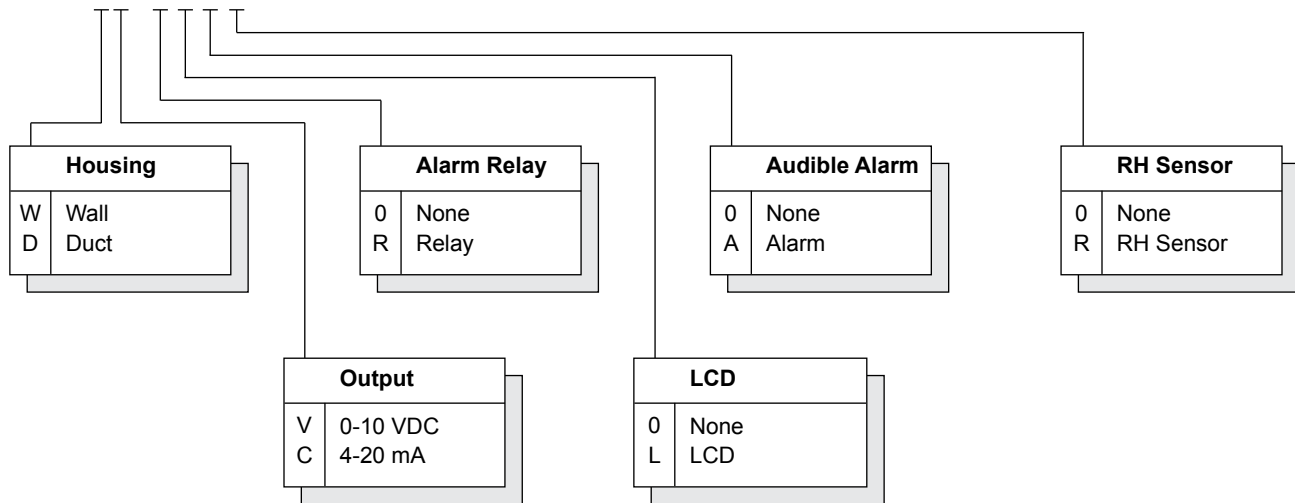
Housing

| W | Wall |
|---|---|
| D | Duct |

Alarm Relay

| 0 | None |
|---|---|
| R | Relay |

Audible Alarm

| 0 | None |
|---|---|
| A | Alarm |

RH Sensor

| 0 | None |
|---|---|
| R | RH Sensor |

Output

| V | 0-10 VDC |
|---|---|
| C | 4-20 mA |

LCD

| 0 | None |
|---|---|
| L | LCD |